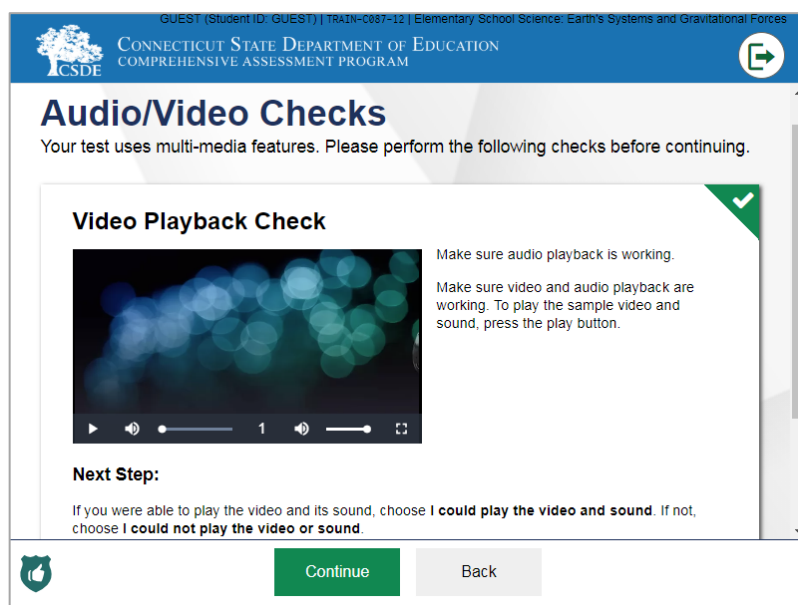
GUEST (Student ID: GUEST) | TRAIN-C087-12 | Elementary School Science: Earth's Systems and Gravitational Forces

CSDE

Connecticut State Department of Education
Comprehensive Assessment Program

Audio/Video Checks

Your test uses multi-media features. Please perform the following checks before continuing.

Video Playback Check

1

Make sure audio playback is working.

Make sure video and audio playback are working. To play the sample video and sound, press the play button.

Next Step:

If you were able to play the video and its sound, choose **I could play the video and sound**. If not, choose **I could not play the video or sound**.

Continue

Back